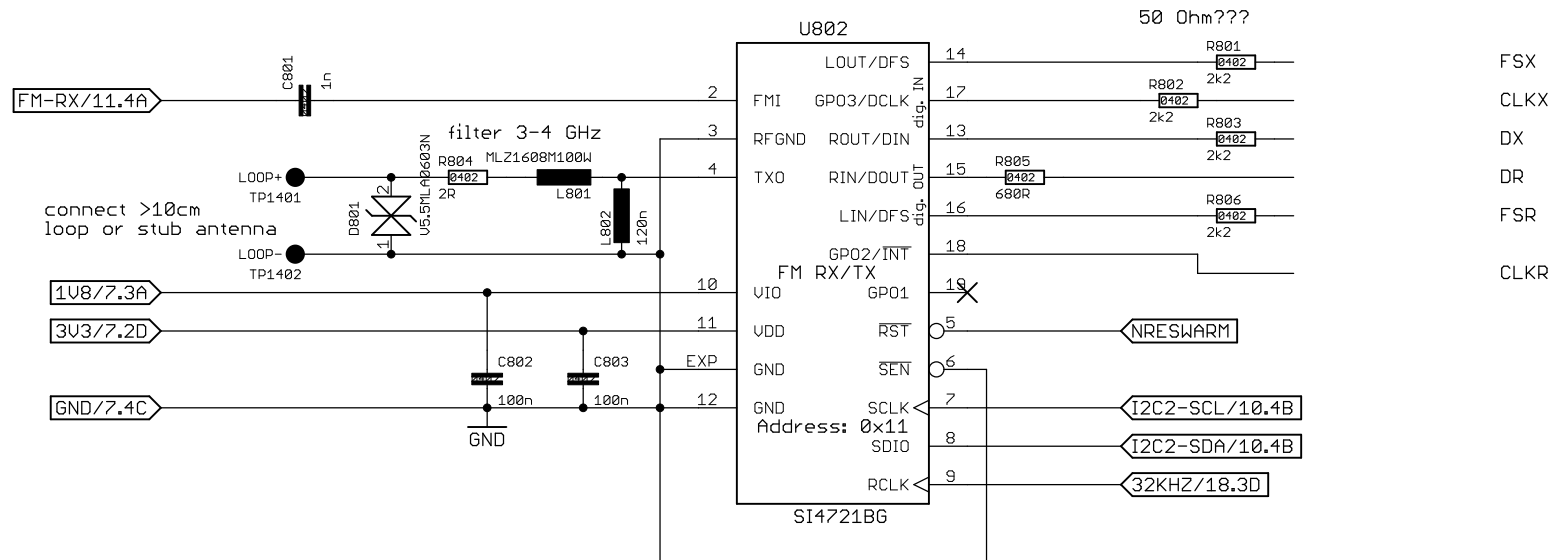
50 Ohm???

U802

FM-RX/11.4A
C801
1n

filter 3-4 GHz
V5.5MLA0603N
R804
2R
0402
MLZ1608M100W
L801
L802
120n

LOOP+
TP1401
connect >10cm
loop or stub antenna
D801
LOOP-
TP1402

1V8/7.3A
3V3/7.2D
GND/7.4C
C802
100n
C803
100n
GND

2 FMI
3 RFGND
4 TXO
10 VIO
11 VDD
EXP GND
12 GND

LOUT/DFS 14
GPO3/DCLK 17
ROUT/DIN 13
RIN/DOUT 15
LIN/DFS 16
GPO2/$\overline{INT}$ 18
FM RX/TX
GPO1 19
$\overline{RST}$ 5
$\overline{SEN}$ 6
SCLK 7
Address: 0x11
SDIO 8
RCLK 9

dig. IN
dig. OUT

SI4721BG

R801
0402
2k2
R802
0402
2k2
R803
0402
2k2
R805
0402
680R
R806
0402
2k2

FSX
CLKX
DX
DR
FSR
CLKR

NRESWARM
I2C2-SCL/10.4B
I2C2-SDA/10.4B
32KHZ/18.3D